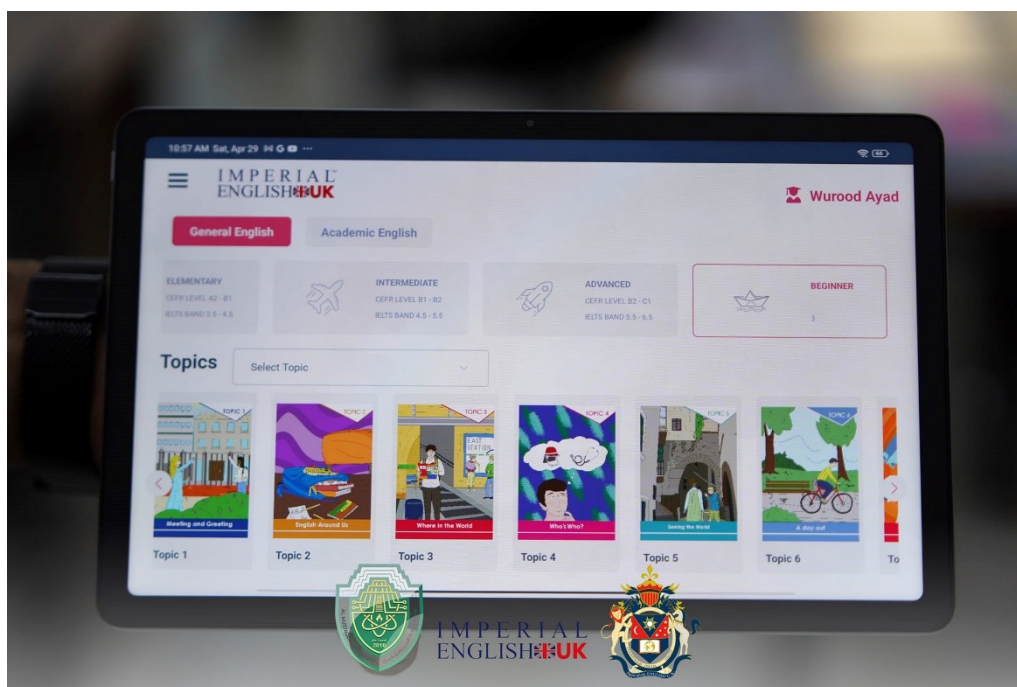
10:57 AM Sat, Apr 29

IMPERIAL ENGLISH UK

Wurood Ayad

General English

Academic English

ELEMENTARY
CEFR LEVEL A2 - B1
IELTS BAND 3.5 - 4.5

INTERMEDIATE
CEFR LEVEL B1 - B2
IELTS BAND 4.5 - 5.5

ADVANCED
CEFR LEVEL B2 - C1
IELTS BAND 5.5 - 6.5

BEGINNER
3

Topics

Select Topic

TOPIC 1
Meeting and Greeting
Topic 1

TOPIC 2
English Around Us
Topic 2

TOPIC 3
EAST STATION
Where in the World
Topic 3

TOPIC 4
Who's Who?
Topic 4

TOPIC 5
Seeing the World
Topic 5

TOPIC 6
A day out
Topic 6

To

2010

IMPERIAL ENGLISH UK